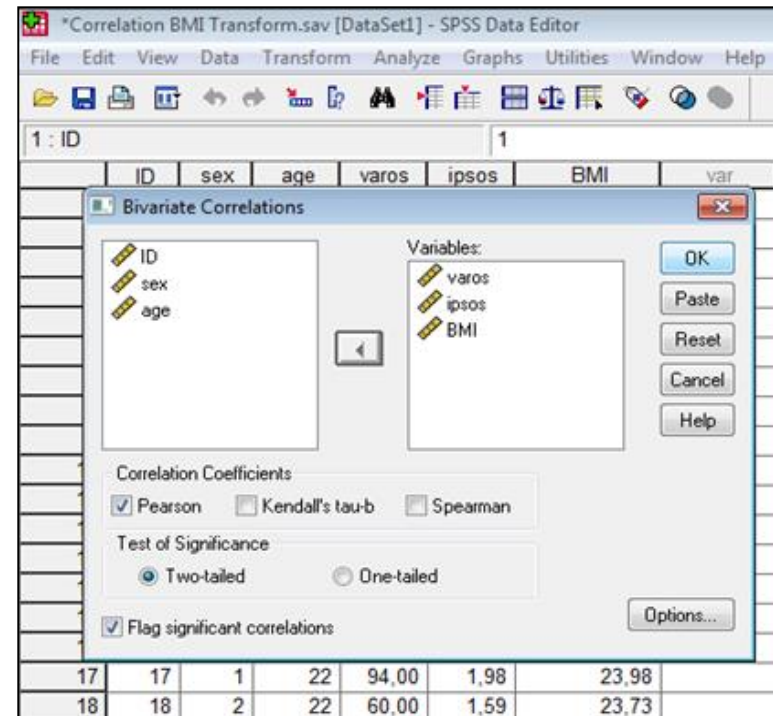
*Correlation BMI Transform.sav [DataSet1] - SPSS Data Editor

File Edit View Data Transform Analyze Graphs Utilities Window Help

1 : ID 1

| | ID | sex | age | varos | ipsos | BMI | var |
|---|---|---|---|---|---|---|---|

Bivariate Correlations

ID
sex
age

Variables:
varos
ipsos
BMI

OK
Paste
Reset
Cancel
Help

Correlation Coefficients
Pearson Kendall's tau-b Spearman

Test of Significance
Two-tailed One-tailed

Flag significant correlations

Options...

| 17 | 17 | 1 | 22 | 94,00 | 1,98 | 23,98 |
|---|---|---|---|---|---|---|
| 18 | 18 | 2 | 22 | 60,00 | 1,59 | 23,73 |